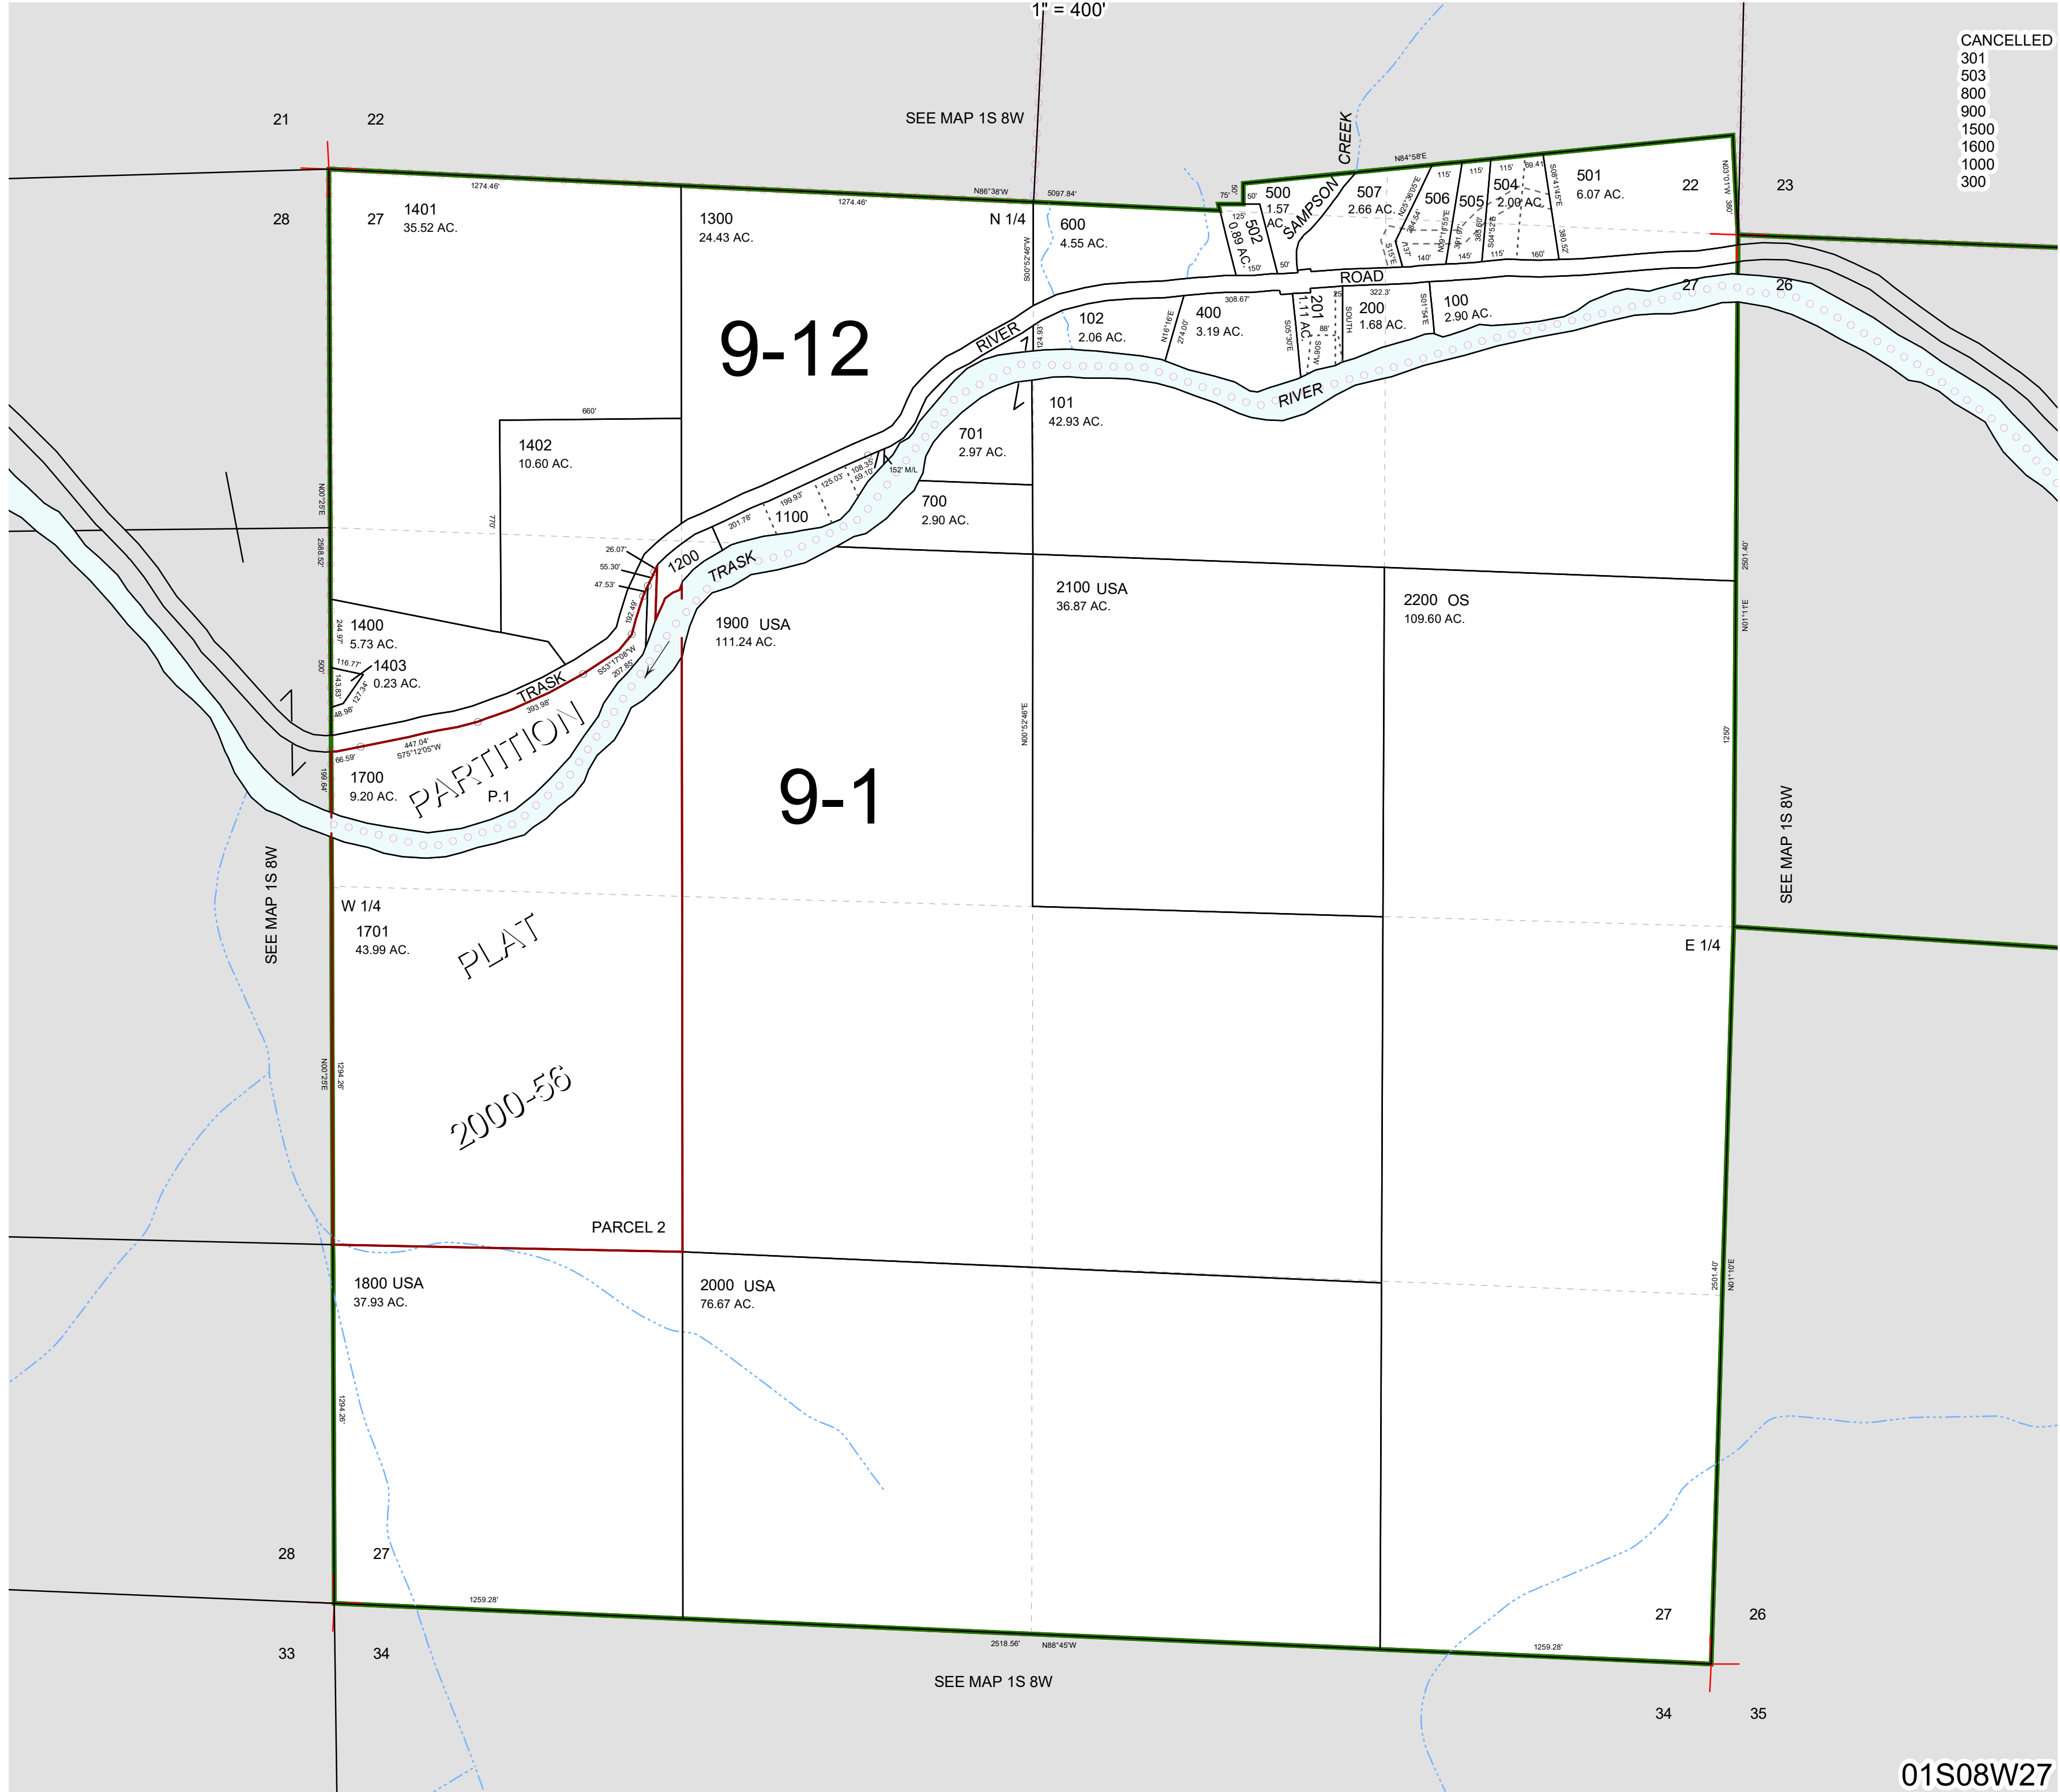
1" = 400'

CANCELLED
301
503
800
900
1500
1600
1000
300

21 22

SEE MAP 1S 8W

28 27

1401
35.52 AC.

1274.46'

1274.46'

N86°38'W

5097.84'

1300
24.43 AC.

N 1/4

600
4.55 AC.

SAMPSON CREEK

N84°58'E

500
1.57 AC.

502
0.89 AC.

507
2.66 AC.

506

505

504
2.00 AC.

501
6.07 AC.

22 23

ROAD

RIVER

9-12

102
2.06 AC.

400
3.19 AC.

308.67'

201
1.11 AC.

200
1.68 AC.

322.3'

100
2.90 AC.

27 26

SOUTH

RIVER

101
42.93 AC.

701
2.97 AC.

660'

1402
10.60 AC.

700
2.90 AC.

1100

1200

TRASK

152' M/L

26.07'
55.30'
47.53'

1900 USA
111.24 AC.

2100 USA
36.87 AC.

2200 OS
109.60 AC.

1400
5.73 AC.

1403
0.23 AC.

TRASK

393.98'

447.04'
S75°12'05"W

66.59'

PARTITION

P.1

1700
9.20 AC.

9-1

W 1/4

1701
43.99 AC.

PLAT

2000-56

E 1/4

SEE MAP 1S 8W

SEE MAP 1S 8W

PARCEL 2

1800 USA
37.93 AC.

2000 USA
76.67 AC.

28 27

1259.28'

2518.56'

N88°45'W

1259.28'

27 26

33 34

SEE MAP 1S 8W

34 35

01S08W27